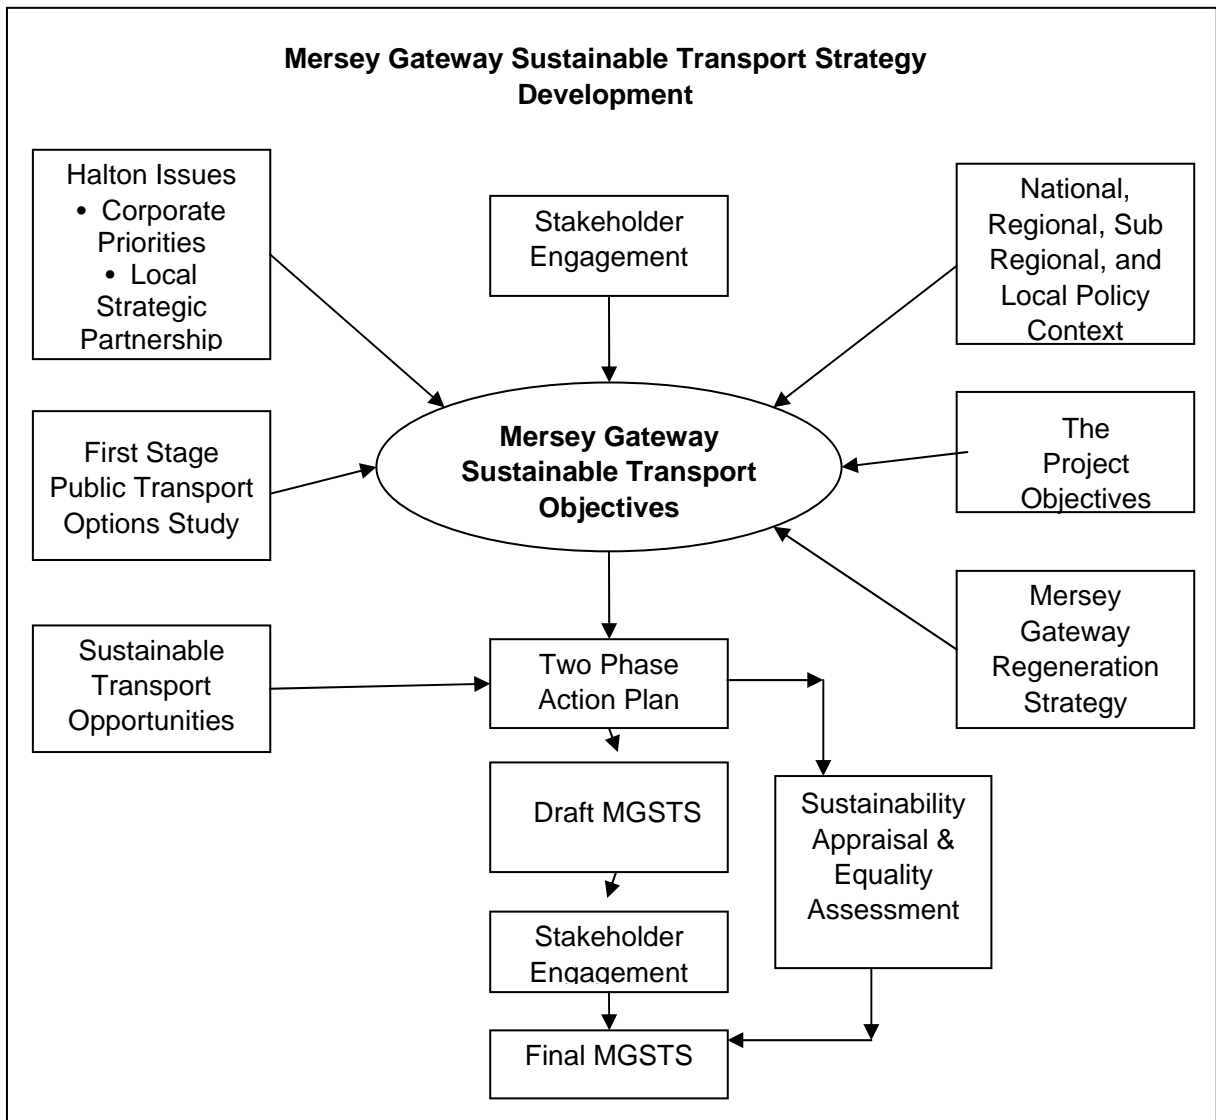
Mersey Gateway Sustainable Transport Strategy Development

Halton Issues
• Corporate Priorities
• Local Strategic Partnership

Stakeholder Engagement

National, Regional, Sub Regional, and Local Policy Context

First Stage Public Transport Options Study

Mersey Gateway Sustainable Transport Objectives

The Project Objectives

Sustainable Transport Opportunities

Two Phase Action Plan

Mersey Gateway Regeneration Strategy

Draft MGSTS

Sustainability Appraisal & Equality Assessment

Stakeholder Engagement

Final MGSTS